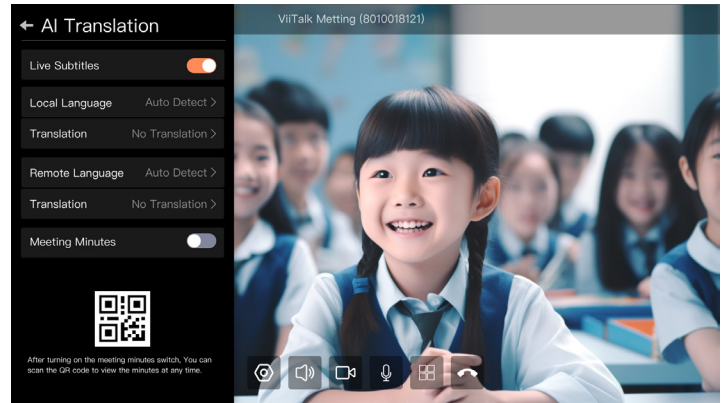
← AI Translation

Live Subtitles

Local Language Auto Detect >

Translation No Translation >

Remote Language Auto Detect >

Translation No Translation >

Meeting Minutes

After turning on the meeting minutes switch, You can scan the QR code to view the minutes at any time.

ViiTalk Metting (8010018121)